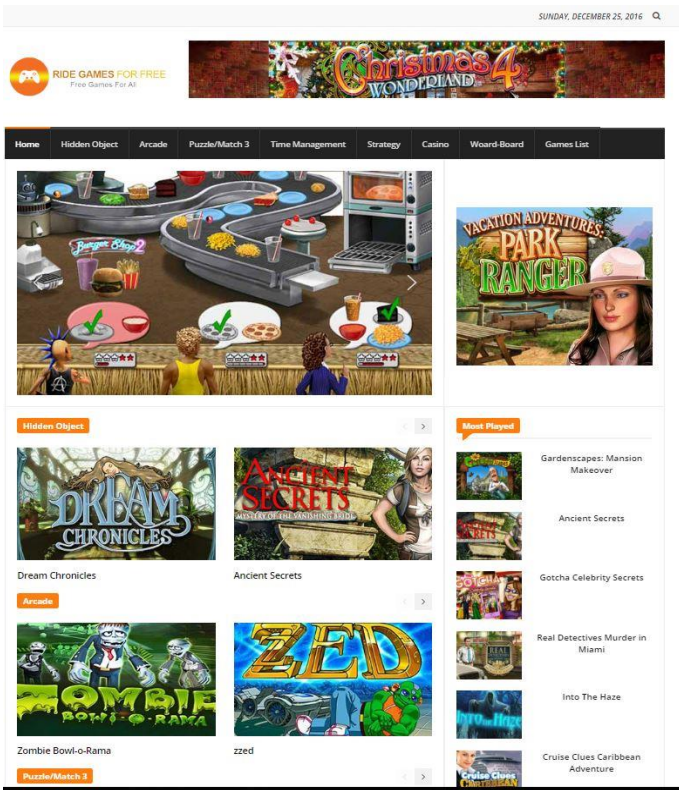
SUNDAY, DECEMBER 25, 2016

RIDE GAMES FOR FREE
Free Games For All

Christmas Wonderland 4

Home | Hidden Object | Arcade | Puzzle/Match 3 | Time Management | Strategy | Casino | Woard-Board | Games List

Burger Shop 2

Vacation Adventures: Park Ranger

Hidden Object

Dream Chronicles

Ancient Secrets
Mystery of the Vanishing Bride

Dream Chronicles

Ancient Secrets

Arcade

Zombie Bowl-o-Rama

ZED

Zombie Bowl-o-Rama

zzed

Puzzle/Match 3

Most Played

Gardenscapes: Mansion Makeover

Ancient Secrets

Gotcha Celebrity Secrets

Real Detectives Murder in Miami

Into The Haze

Cruise Clues Caribbean Adventure